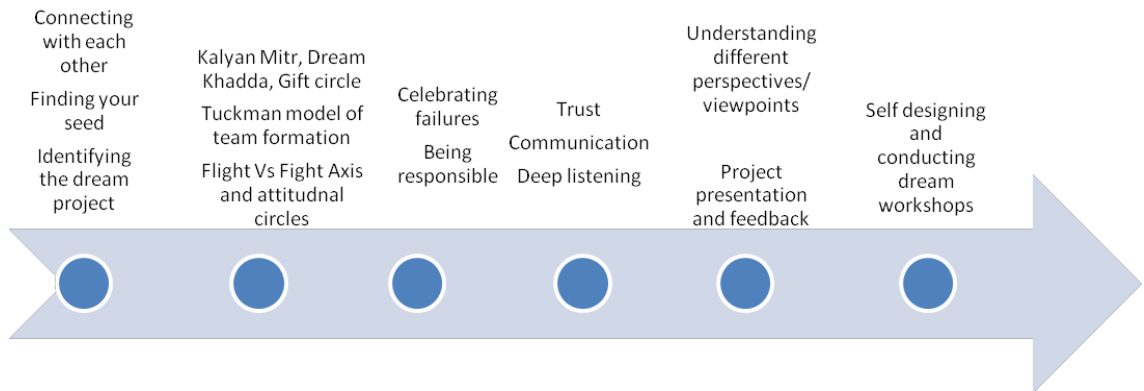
Connecting with each other

Finding your seed

Identifying the dream project

Kalyan Mitr, Dream Khadda, Gift circle

Tuckman model of team formation

Flight Vs Fight Axis and attitudnal circles

Celebrating failures

Being responsible

Trust

Communication

Deep listening

Understanding different perspectives/ viewpoints

Project presentation and feedback

Self designing and conducting dream workshops